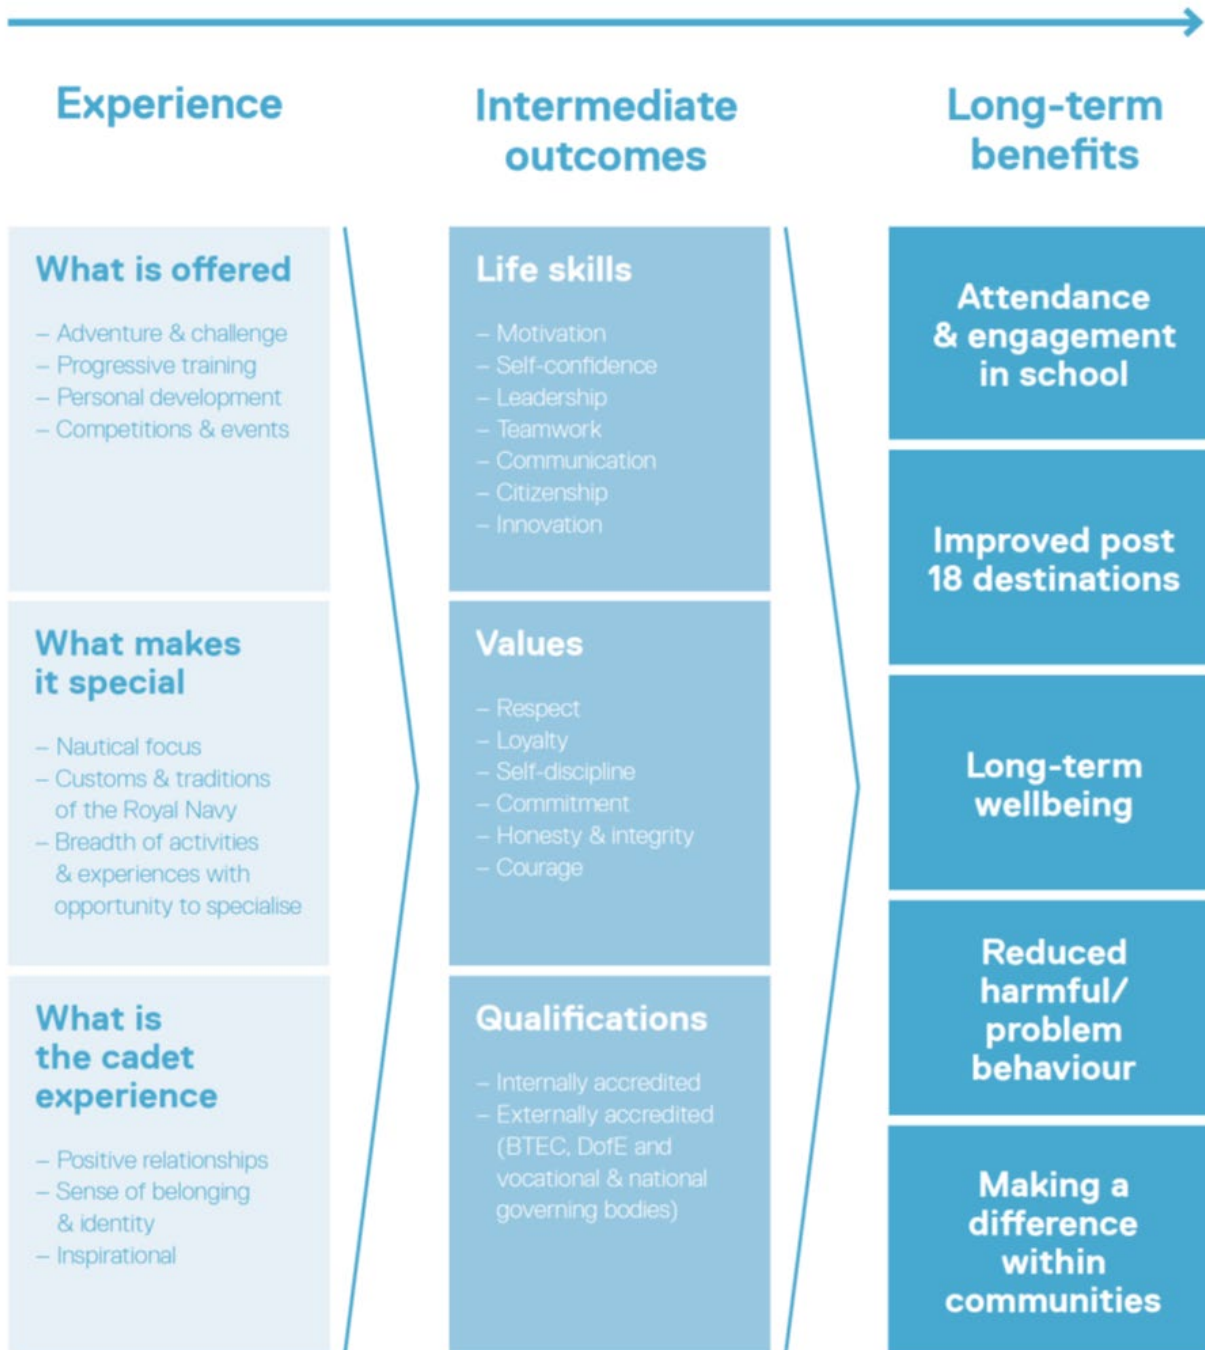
Experience

Intermediate outcomes

Long-term benefits

What is offered

– Adventure & challenge
– Progressive training
– Personal development
– Competitions & events

What makes it special

– Nautical focus
– Customs & traditions of the Royal Navy
– Breadth of activities & experiences with opportunity to specialise

What is the cadet experience

– Positive relationships
– Sense of belonging & identity
– Inspirational

Life skills

– Motivation
– Self-confidence
– Leadership
– Teamwork
– Communication
– Citizenship
– Innovation

Values

– Respect
– Loyalty
– Self-discipline
– Commitment
– Honesty & integrity
– Courage

Qualifications

– Internally accredited
– Externally accredited (BTEC, DofE and vocational & national governing bodies)

Attendance & engagement in school

Improved post 18 destinations

Long-term wellbeing

Reduced harmful/ problem behaviour

Making a difference within communities